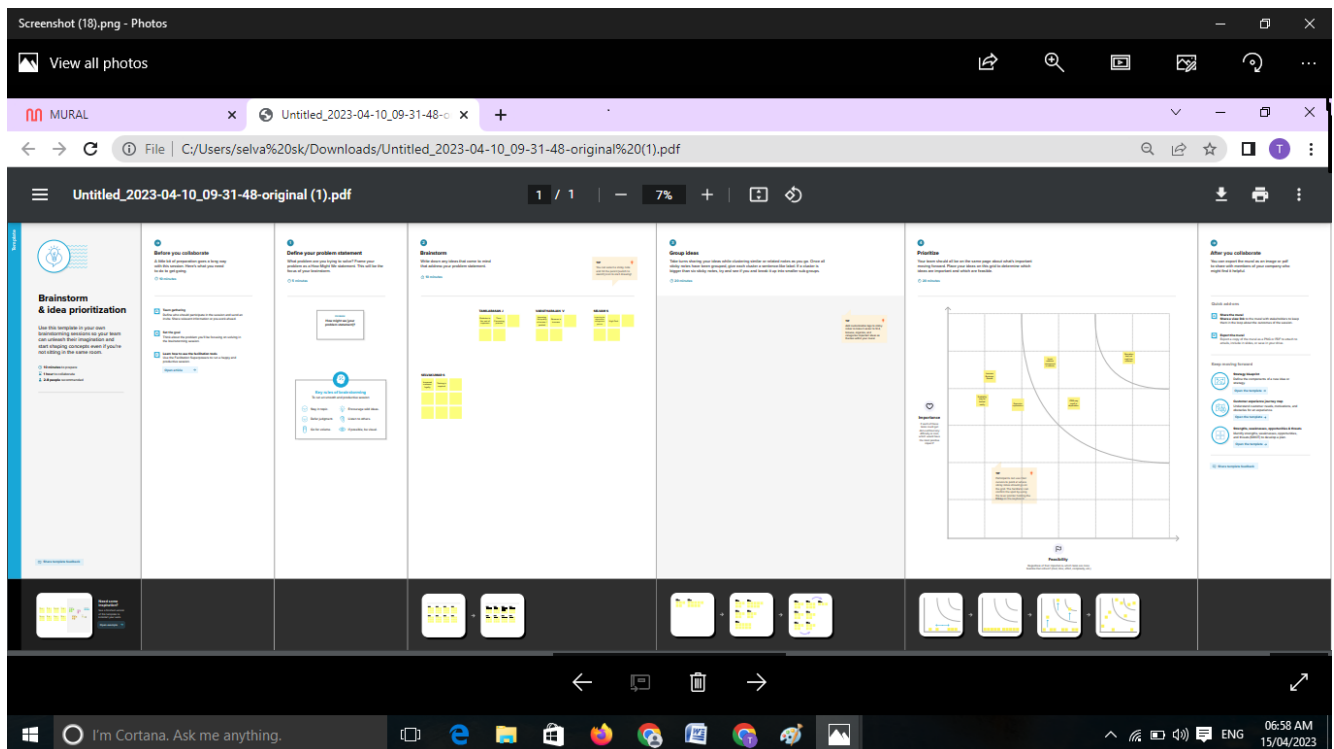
Screenshot (18).png - Photos

View all photos

MURAL

Untitled_2023-04-10_09-31-48-o

File C:/Users/selva%20sk/Downloads/Untitled_2023-04-10_09-31-48-original%20(1).pdf

Untitled_2023-04-10_09-31-48-original (1).pdf

1 / 1

7%

Brainstorm
& idea prioritization

Use this template in your own brainstorming sessions so your team can unleash their imagination and start shaping concepts even if you're not sitting in the same room.

Before you collaborate

Define your problem statement

How might we [your problem statement]?

Key rules of brainstorming

Brainstorm

Group ideas

Prioritize

Importance

Feasibility

After you collaborate

Quick add-ons

Keep moving forward

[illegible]

I'm Cortana. Ask me anything.

ENG

06:58 AM
15/04/2023